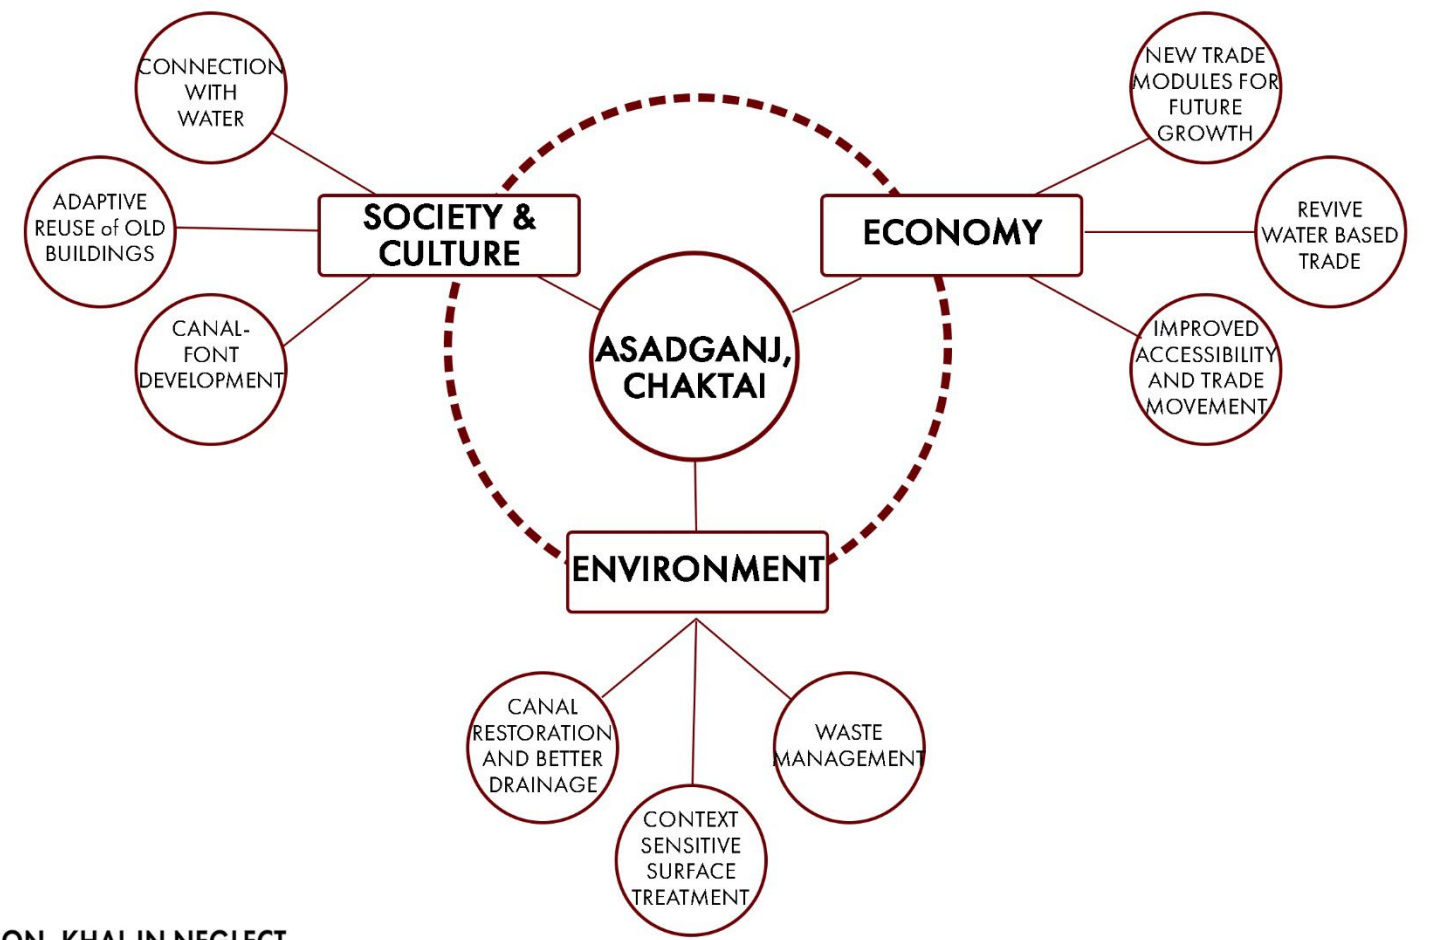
CONNECTION WITH WATER

ADAPTIVE REUSE of OLD BUILDINGS

CANAL-FONT DEVELOPMENT

SOCIETY & CULTURE

NEW TRADE MODULES FOR FUTURE GROWTH

REVIVE WATER BASED TRADE

IMPROVED ACCESSIBILITY AND TRADE MOVEMENT

ECONOMY

ASADGANJ, CHAKTAI

ENVIRONMENT

CANAL RESTORATION AND BETTER DRAINAGE

CONTEXT SENSITIVE SURFACE TREATMENT

WASTE MANAGEMENT

ON: KHAL IN NEGLECT